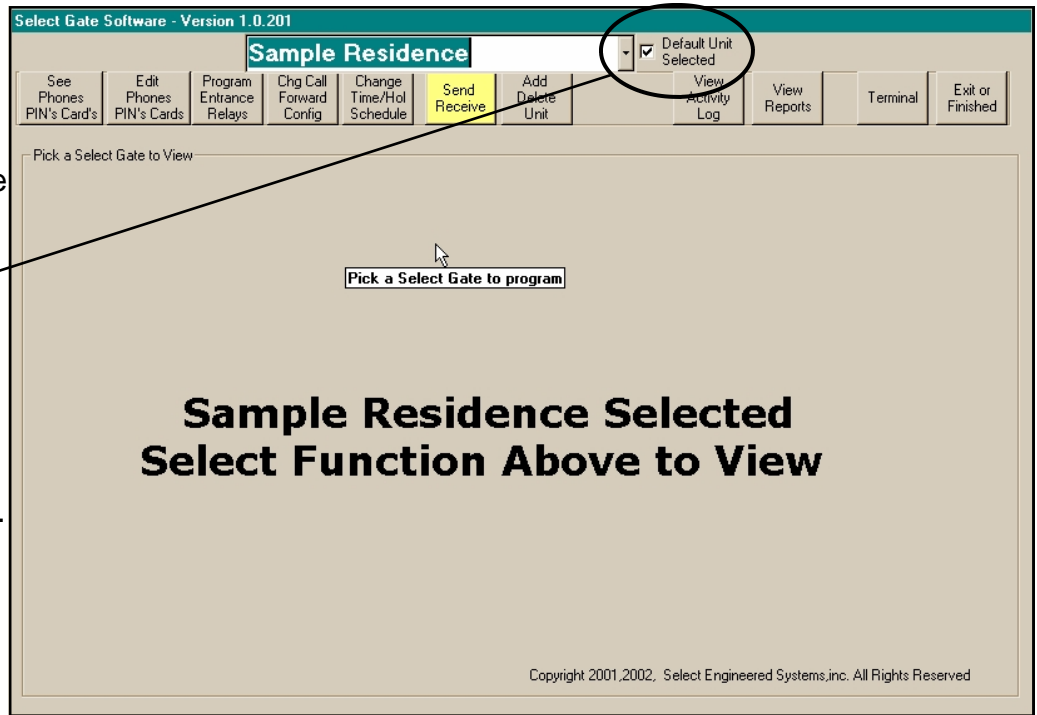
Select Gate Software - Version 1.0.201

Sample Residence

Default Unit Selected

See Phones PIN's Card's

Edit Phones PIN's Cards

Program Entrance Relays

Chg Call Forward Config

Change Time/Hol Schedule

Send Receive

Add Delete Unit

View Activity Log

View Reports

Terminal

Exit or Finished

Pick a Select Gate to View

Pick a Select Gate to program

Sample Residence Selected
Select Function Above to View

Copyright 2001,2002, Select Engineered Systems,inc. All Rights Reserved